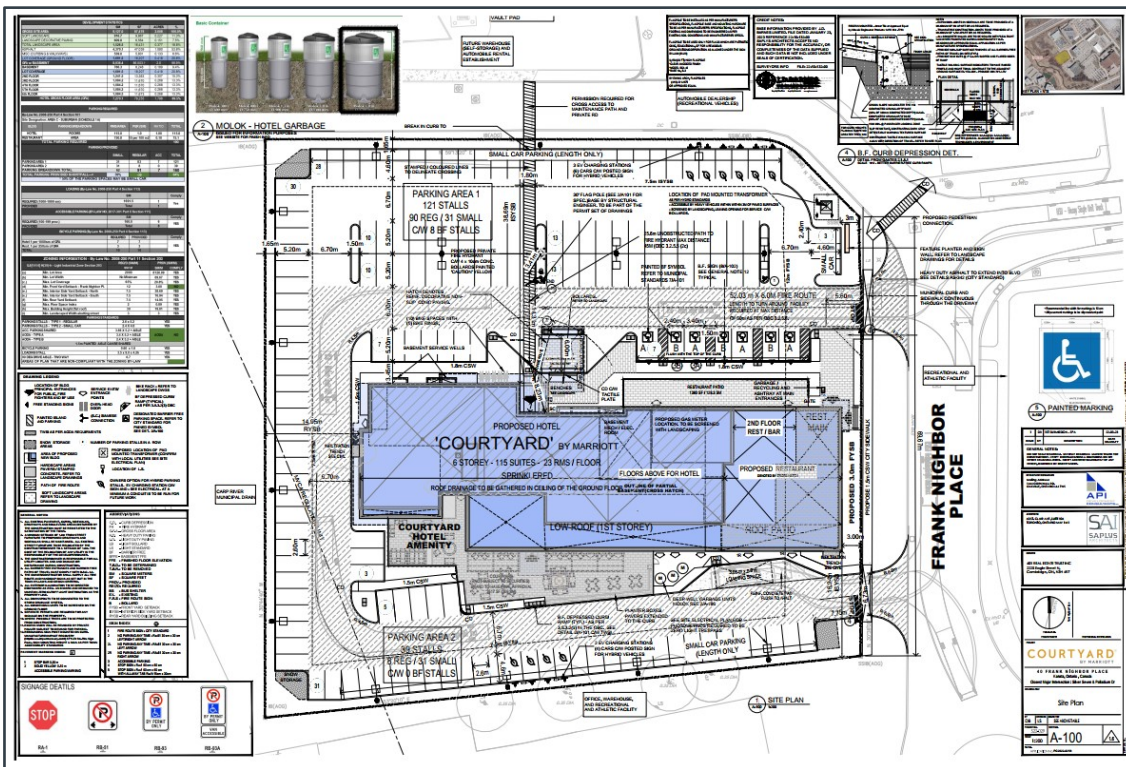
VAULT PAD

FUTURE WAREHOUSE (SELF-STORAGE) AND AUTOMOBILE RENTAL ESTABLISHMENT

PERMISSION REQUIRED FOR CROSS ACCESS TO MAINTENANCE PATH AND PRIVATE RD.

AUTOMOBILE DEALERSHIP (RECREATIONAL VEHICLES)

Basic Container

2 MOLOK - HOTEL GARBAGE

4 B.F. CURB DEPRESSION DET.

SMALL CAR PARKING (LENGTH ONLY)

PARKING AREA 1
121 STALLS
90 REG / 31 SMALL
C/W 8 BF STALLS

PROPOSED PEDESTRIAN CONNECTION

FEATURE PLANTER AND SIGN WALL REFER TO LANDSCAPE DRAWINGS FOR DETAILS

52.03 m X 6.0M FIRE ROUTE

RECREATIONAL AND ATHLETIC FACILITY

5 PAINTED MARKING

PROPOSED HOTEL
'COURTYARD' BY MARRIOTT
6 STOREY - 115 SUITES - 23 RMS / FLOOR
SPRINKLERED

2ND FLOOR REST / BAR

FLOORS ABOVE FOR HOTEL

PROPOSED RESTAURANT

ROOF DRAINAGE TO BE GATHERED IN CEILING OF THE GROUND FLOOR

LOW ROOF (1ST STOREY)

ROOF PATIO

COURTYARD HOTEL AMENITY

FRANK NIGHBOR PLACE

PROPOSED 3.0m FY SB

PARKING AREA 2
39 STALLS
8 REG / 31 SMALL
C/W 0 BF STALLS

SMALL CAR PARKING (LENGTH ONLY)

OFFICE, AMUSEMENT, AND RECREATIONAL AND ATHLETIC FACILITY

1 SITE PLAN

SIGNAGE DEATILS

STOP

BY PERMIT ONLY

RA-1 RB-51 RB-93 RB-93A

API

SAI

COURTYARD BY MARRIOTT
40 FRANK NIGHBOR PLACE

Site Plan

A-100

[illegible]